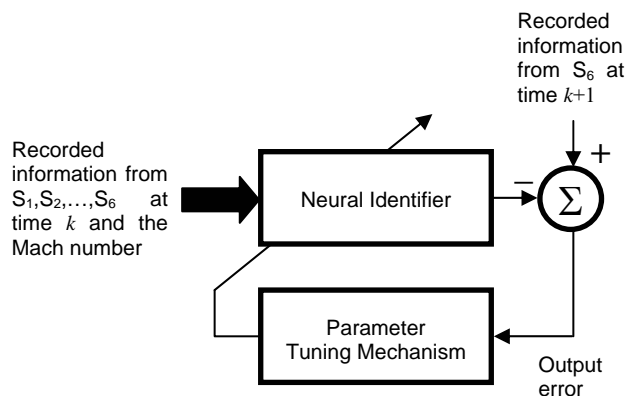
Recorded information from $S_6$ at time $k+1$

Recorded information from $S_1, S_2, \ldots, S_6$ at time $k$ and the Mach number

Neural Identifier

−

+

$\Sigma$

Parameter Tuning Mechanism

Output error